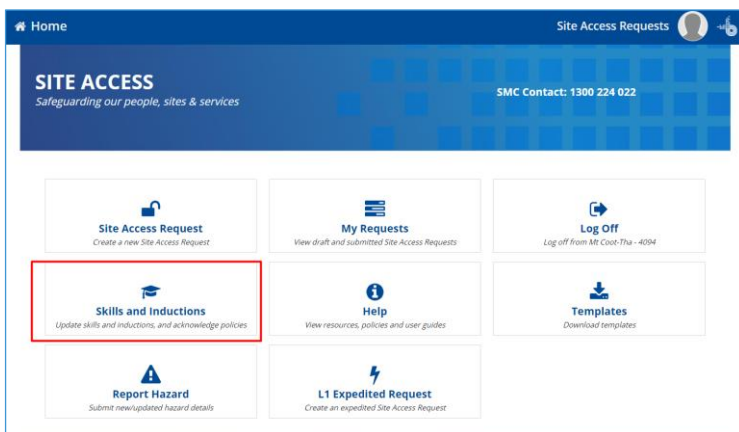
Home

Site Access Requests

SITE ACCESS
Safeguarding our people, sites & services

SMC Contact: 1300 224 022

Site Access Request
Create a new Site Access Request

My Requests
View draft and submitted Site Access Requests

Log Off
Log off from Mt Coot-Tha - 4094

Skills and Inductions
Update skills and inductions, and acknowledge policies

Help
View resources, policies and user guides

Templates
Download templates

Report Hazard
Submit new/updated hazard details

L1 Expedited Request
Create an expedited Site Access Request